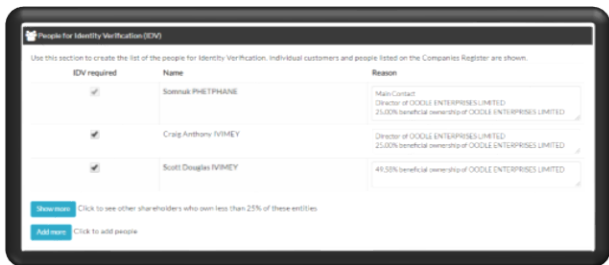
People for Identity Verification (IDV)

Use this section to create the list of the people for Identity Verification. Individual customers and people listed on the Companies Register are shown.

| IDV required | Name | Reason |
|---|---|---|
| ✓ | Somnuk PHETPHANE | Main Contact<br>Director of OODLE ENTERPRISES LIMITED<br>25.00% beneficial ownership of OODLE ENTERPRISES LIMITED |
| ✓ | Craig Anthony IVIMEY | Director of OODLE ENTERPRISES LIMITED<br>25.00% beneficial ownership of OODLE ENTERPRISES LIMITED |
| ✓ | Scott Douglas IVIMEY | 49.50% beneficial ownership of OODLE ENTERPRISES LIMITED |

Show more Click to see other shareholders who own less than 25% of these entities.

Add more Click to add people